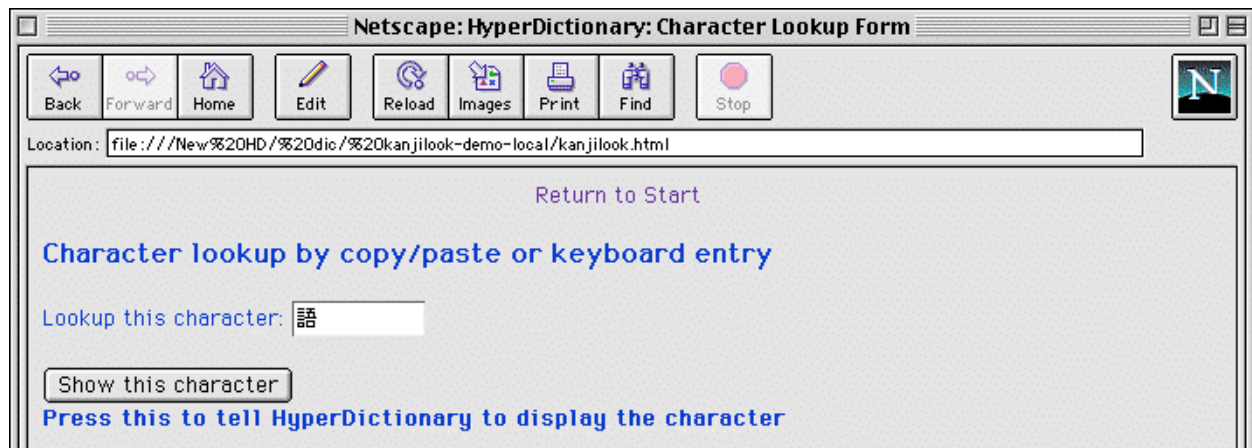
Netscape: HyperDictionary: Character Lookup Form

Back Forward Home Edit Reload Images Print Find Stop

N

Location: file:///New%20HD/%20dic/%20kanjilook-demo-local/kanjilook.html

Return to Start

Character lookup by copy/paste or keyboard entry

Lookup this character: 語

Show this character

Press this to tell HyperDictionary to display the character